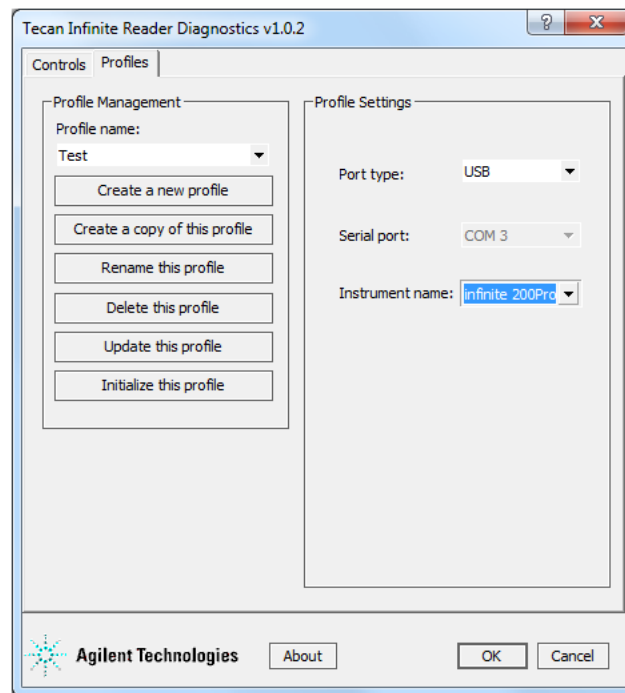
Tecan Infinite Reader Diagnostics v1.0.2

?

X

Controls

Profiles

Profile Management

Profile name:

Test

Create a new profile

Create a copy of this profile

Rename this profile

Delete this profile

Update this profile

Initialize this profile

Profile Settings

Port type:

USB

Serial port:

COM 3

Instrument name:

infinite 200Pro

Agilent Technologies

About

OK

Cancel